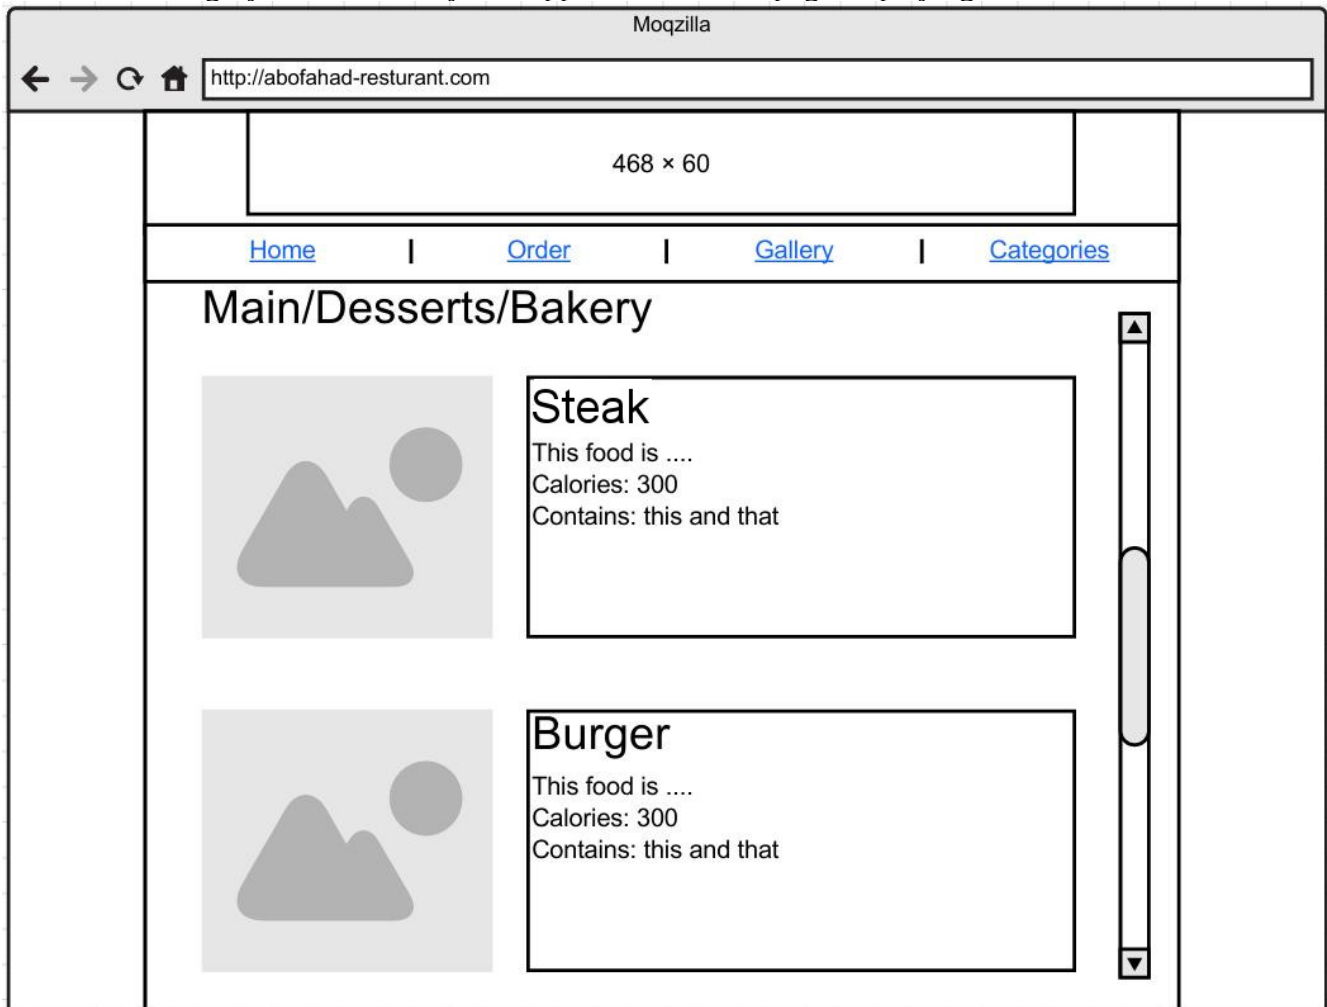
Moqzilla

http://abofahad-resturant.com

468 × 60

Home | Order | Gallery | Categories

Main/Desserts/Bakery

Steak
This food is ....
Calories: 300
Contains: this and that

Burger
This food is ....
Calories: 300
Contains: this and that